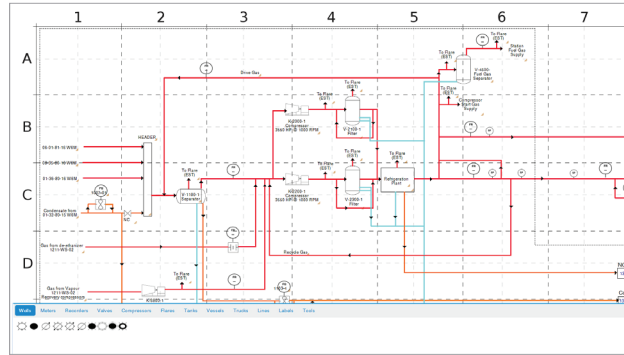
1
2
3
4
5
6
7
A
B
C
D

To Flare (EST)
Station Fuel Gas Supply
To Flare (EST)
V-4000 Fuel Gas Separator
Drive Gas
To Flare (EST)
Compressor Start Gas Supply
To Flare (EST)
To Flare (EST)
K-2000-1 Oil Compressor 3500 HP @ 1000 RPM
V-2100-1 Filter
HEADER
To Flare (EST)
To Flare (EST)
Fe Flare (EST)
To Flare (EST)
05-01-01-15 WSW
09-01-06-16 W4M
01-36-05-16 W4M
V-1100-1 Separator
K-2000-1 Compressor 3500 HP @ 1000 RPM
V-2000-1 Filter
Refrigeration Plant
Condensate from 01-22-05-12 W4M
Gas from de-ethanizer 1211-W5-02
Recycle Gas
Gas from Vapour 1211-W5-02 Recovery compressor
To Flare (EST)
K5000-1

Walls
Meters
Recorders
Valves
Compressors
Flares
Tanks
Vessels
Trucks
Lines
Labels
Tools